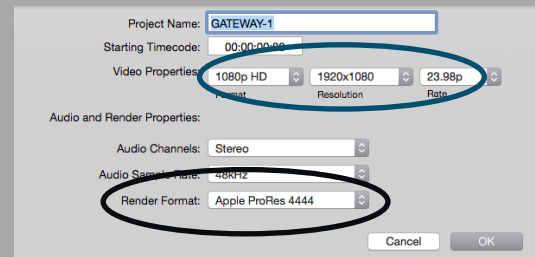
Project Name: GATEWAY-1

Starting Timecode: 00:00:00:00

Video Properties: 1080p HD Format 1920x1080 Resolution 23.98p Rate

Audio and Render Properties:

Audio Channels: Stereo

Audio Sample Rate: 48kHz

Render Format: Apple ProRes 4444

Cancel OK